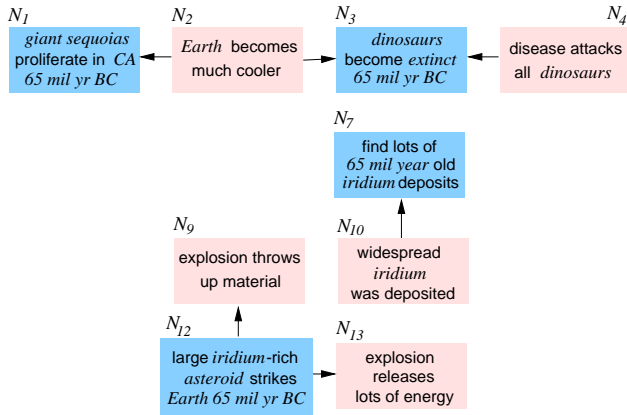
$N_1$
giant sequoias proliferate in CA 65 mil yr BC

$N_2$
Earth becomes much cooler

$N_3$
dinosaurs become extinct 65 mil yr BC

$N_4$
disease attacks all dinosaurs

$N_7$
find lots of 65 mil year old iridium deposits

$N_9$
explosion throws up material

$N_{10}$
widespread iridium was deposited

$N_{12}$
large iridium-rich asteroid strikes Earth 65 mil yr BC

$N_{13}$
explosion releases lots of energy